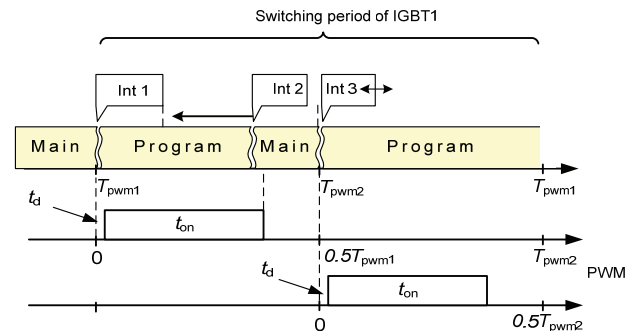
Switching period of IGBT1

Int 1

Int 2

Int 3

Main Program Main Program

$T_{\text{pwm1}}$

$T_{\text{pwm2}}$

$T_{\text{pwm1}}$

$t_{\text{d}}$

$t_{\text{on}}$

0

$0.5T_{\text{pwm1}}$

$T_{\text{pwm2}}$

PWM

$t_{\text{d}}$

$t_{\text{on}}$

0

$0.5T_{\text{pwm2}}$